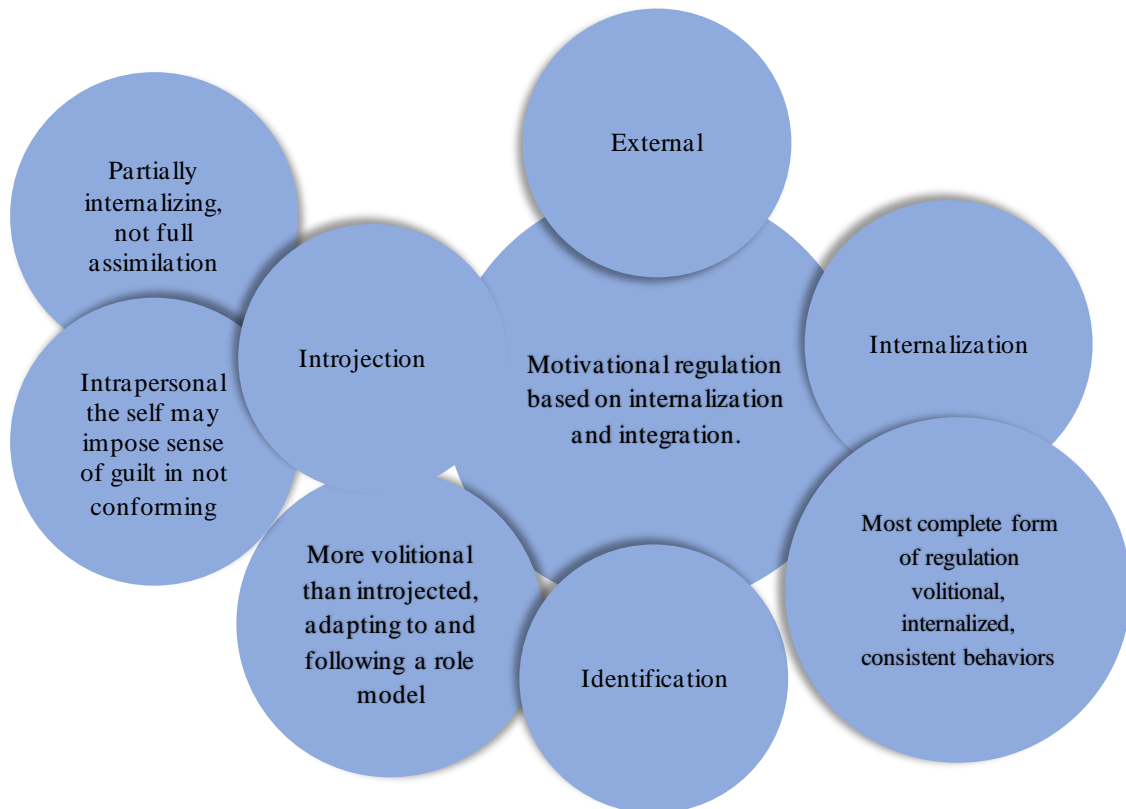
Partially internalizing, not full assimilation

External

Introjection

Motivational regulation based on internalization and integration.

Internalization

Intrapersonal the self may impose sense of guilt in not conforming

More volitional than introjected, adapting to and following a role model

Identification

Most complete form of regulation volitional, internalized, consistent behaviors